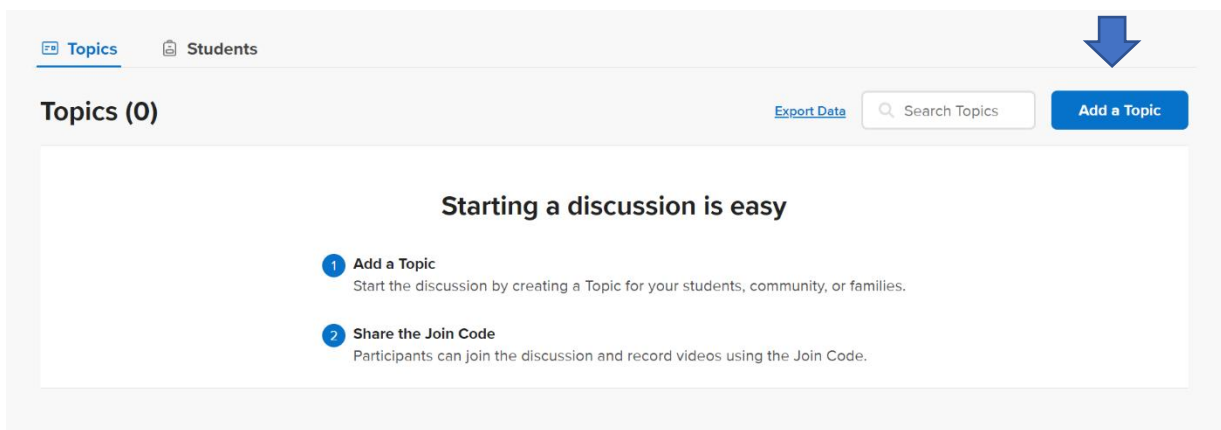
Topics Students

Topics (0)

Export Data

Search Topics

Add a Topic

Starting a discussion is easy

1 Add a Topic
Start the discussion by creating a Topic for your students, community, or families.

2 Share the Join Code
Participants can join the discussion and record videos using the Join Code.